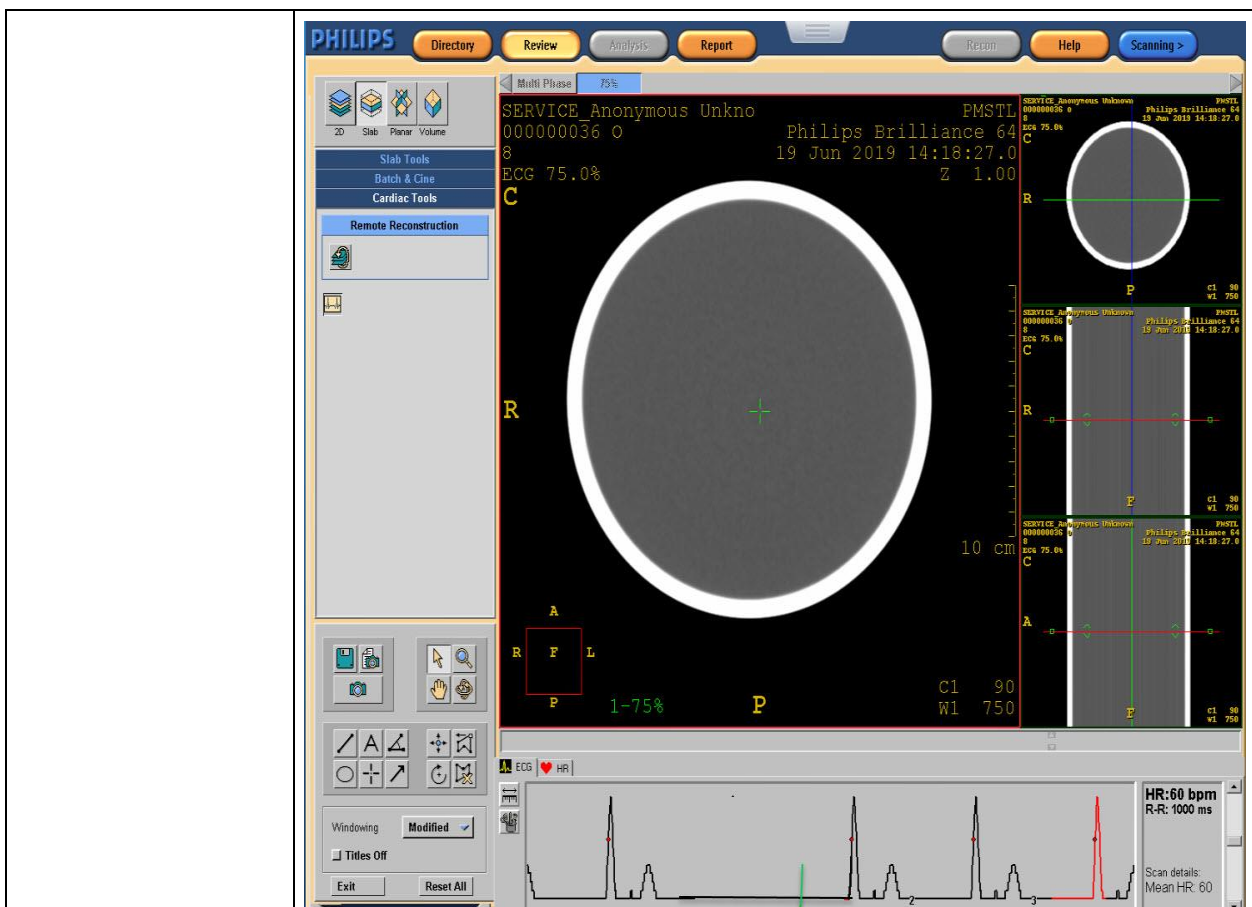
PHILIPS Directory Review Analysis Report Recon Help Scanning >

2D Slab Planar Volume

Slab Tools
Batch & Cine
Cardiac Tools
Remote Reconstruction

Multi Phase 75%

SERVICE_Anonymous Unkno
000000036 O
8
ECG 75.0%
C

PMSTL
Philips Brilliance 64
19 Jun 2019 14:18:27.0
Z 1.00

R

10 cm

A
R F L
P
1-75%
P

C1 90
W1 750

SERVICE_Anonymous Unknown
000000036 0
8
ECG 75.0%
C
PMSTL
Philips Brilliance 64
19 Jun 2019 14:18:27.0
R
P
C1 90
W1 750

SERVICE_Anonymous Unknown
000000036 0
8
ECG 75.0%
C
PMSTL
Philips Brilliance 64
19 Jun 2019 14:18:27.0
R
F
C1 90
W1 750

SERVICE_Anonymous Unknown
000000036 0
8
ECG 75.0%
C
PMSTL
Philips Brilliance 64
19 Jun 2019 14:18:27.0
A
F
C1 90
W1 750

ECG HR

HR:60 bpm
R-R: 1000 ms

Scan details:
Mean HR: 60

2
3

Windowing Modified
Titles Off
Exit Reset All